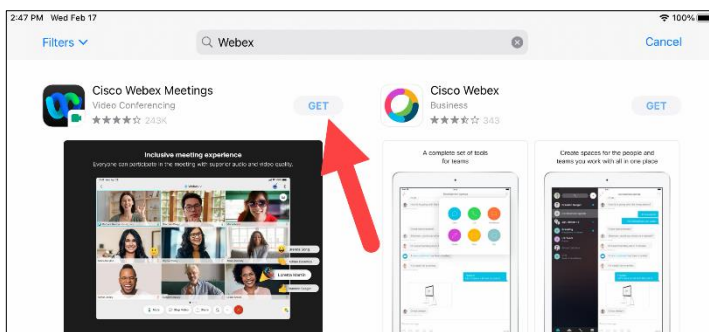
2:47 PM Wed Feb 17

100%

Filters

Webex

Cancel

Cisco Webex Meetings
Video Conferencing
243K

GET

Cisco Webex
Business
343

GET

Inclusive meeting experience
Everyone can participate in the meeting with superior audio and video quality.

Loretta Martin

A complete set of tools for teams

Create spaces for the people and teams you work with all in one place